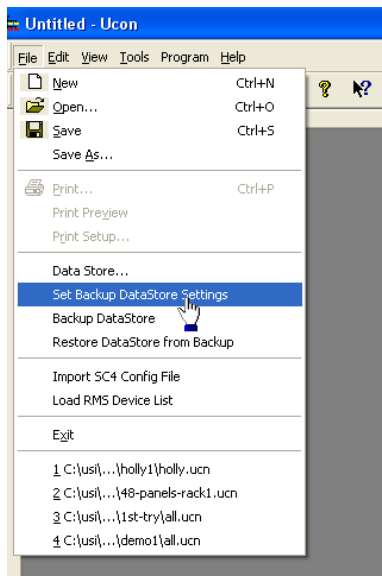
Untitled - Ucon

File Edit View Tools Program Help

New Ctrl+N
Open... Ctrl+O
Save Ctrl+S
Save As...

Print... Ctrl+P
Print Preview
Print Setup...

Data Store...
Set Backup DataStore Settings
Backup DataStore
Restore DataStore from Backup

Import SC4 Config File
Load RMS Device List

Exit

1 C:\usi\...\holly1\holly.ucn
2 C:\usi\...\48-panels-rack1.ucn
3 C:\usi\...\1st-try\all.ucn
4 C:\usi\...\demo1\all.ucn